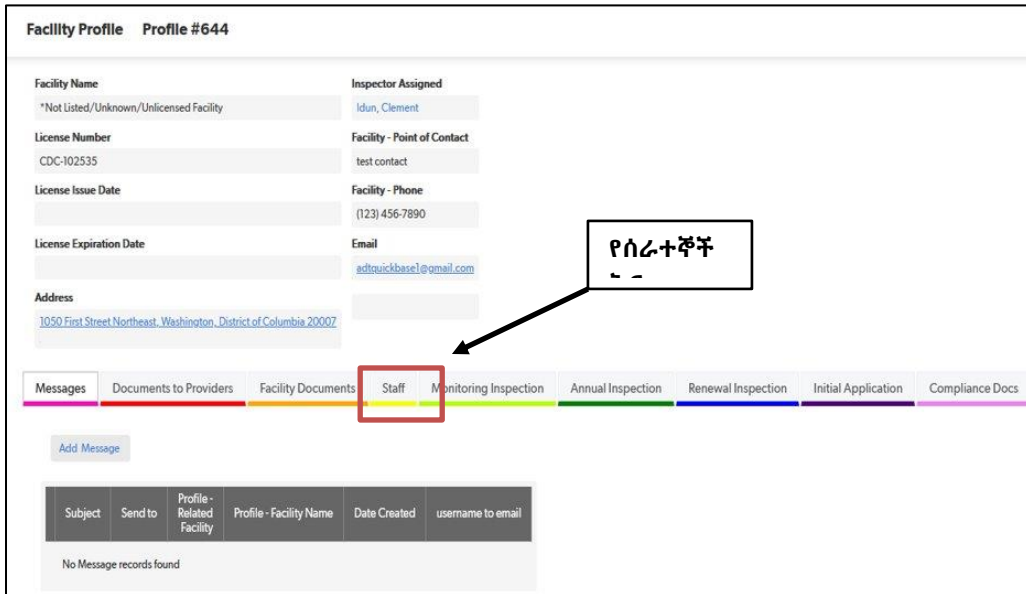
Facility Profile Profile #644

Facility Name
*Not Listed/Unknown/Unlicensed Facility

Inspector Assigned
Idun, Clement

License Number
CDC-102535

Facility - Point of Contact
test contact

License Issue Date

Facility - Phone
(123) 456-7890

License Expiration Date

Email
adtquickbase1@gmail.com

Address
1050 First Street Northeast, Washington, District of Columbia 20007

የሰራተኞች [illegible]

Messages | Documents to Providers | Facility Documents | Staff | Monitoring Inspection | Annual Inspection | Renewal Inspection | Initial Application | Compliance Docs

Add Message

| Subject | Send to | Profile - Related Facility | Profile - Facility Name | Date Created | username to email |
|---|---|---|---|---|---|

No Message records found